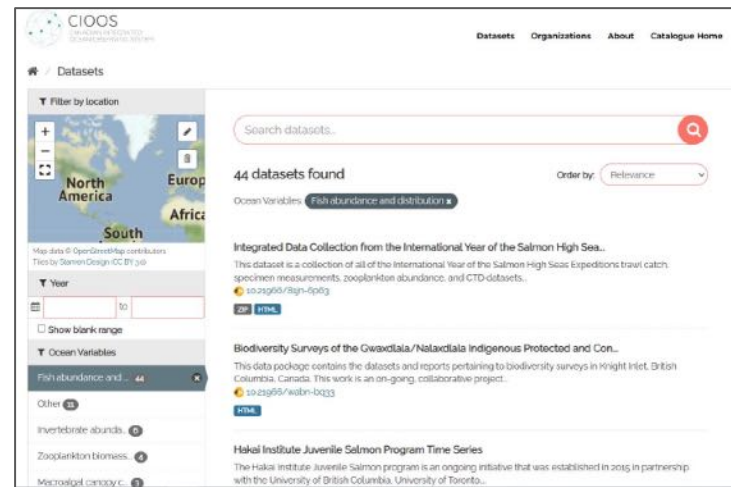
CIOOS
CANADIAN INTEGRATED OCEAN OBSERVING SYSTEM

Datasets Organizations About Catalogue Home

Datasets

Filter by location

North America
Europ
Afric
South

Map data © OpenStreetMap contributors
Tiles by Stamen Design (CC BY 3.0)

Year

to

Show blank range

Ocean Variables

Fish abundance and ... 44

Other 11

Invertebrate abunda... 6

Zooplankton biomass... 4

Macroalgal canopy c... 1

Search datasets...

44 datasets found

Order by: Relevance

Ocean Variables: Fish abundance and distribution

Integrated Data Collection from the International Year of the Salmon High Sea...

This dataset is a collection of all of the International Year of the Salmon High Seas Expeditions trawl catch, specimen measurements, zooplankton abundance, and CTD datasets...

10.21966/8sjn-6p63

ZIP HTML

Biodiversity Surveys of the Gwaxdlala/Nalaxdlala Indigenous Protected and Con...

This data package contains the datasets and reports pertaining to biodiversity surveys in Knight Inlet, British Columbia, Canada. This work is an on-going, collaborative project...

10.21966/wabn-bq33

HTML

Hakai Institute Juvenile Salmon Program Time Series

The Hakai Institute Juvenile Salmon program is an ongoing initiative that was established in 2015 in partnership with the University of British Columbia, University of Toronto...